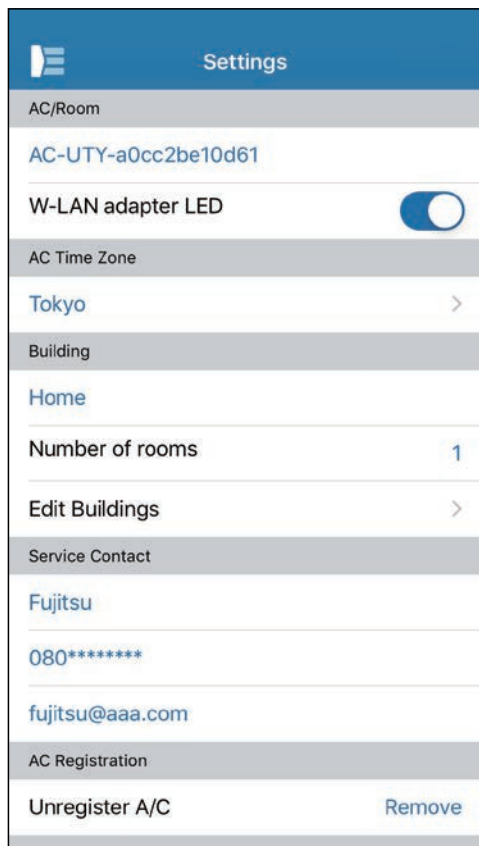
Settings

AC/Room

AC-UTY-a0cc2be10d61

W-LAN adapter LED

AC Time Zone

Tokyo

Building

Home

Number of rooms 1

Edit Buildings

Service Contact

Fujitsu

080********

fujitsu@aaa.com

AC Registration

Unregister A/C Remove